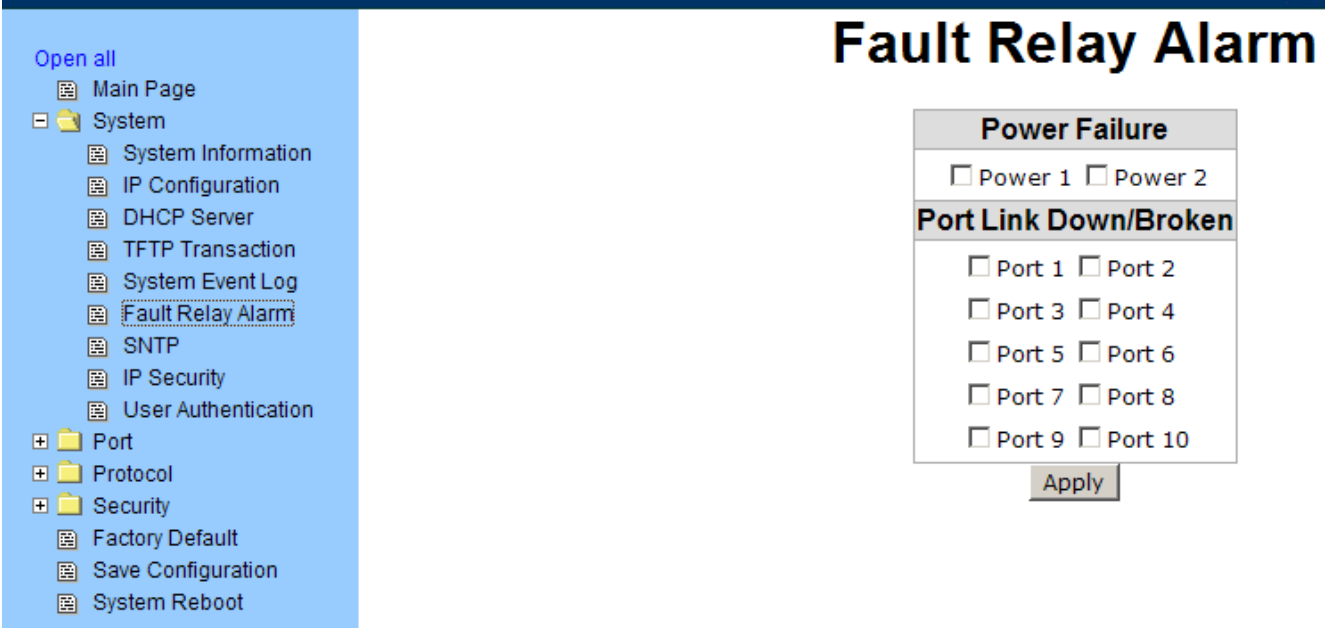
Open all
Main Page
System
System Information
IP Configuration
DHCP Server
TFTP Transaction
System Event Log
Fault Relay Alarm
SNTP
IP Security
User Authentication
Port
Protocol
Security
Factory Default
Save Configuration
System Reboot

Fault Relay Alarm

| Power Failure |
|---|
| Power 1 Power 2 |
| Port Link Down/Broken |
| Port 1 Port 2 |
| Port 3 Port 4 |
| Port 5 Port 6 |
| Port 7 Port 8 |
| Port 9 Port 10 |

Apply